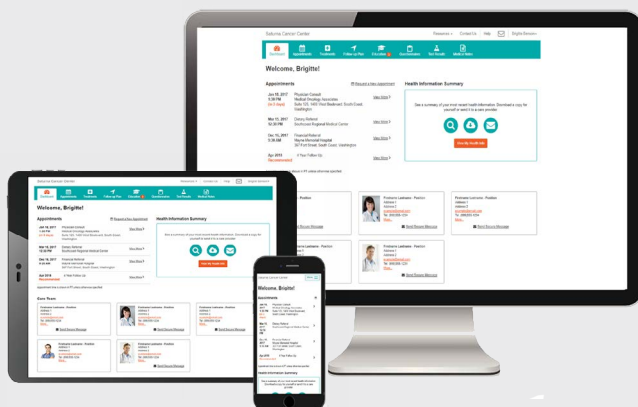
Salumia Cancer Center

Welcome, Brigitte!

Appointments

Request a New Appointment

Health Information Summary

Jan 18, 2017
1:30 PM
Physician Consult
Medical Oncology Associates

Mar 15, 2017
12:30 PM
Oncology Referral
Southcoast Regional Medical Center

Dec 15, 2017
1:30 PM
Financial Referral

Apr 2019
Recommended
1 Year Follow Up

View More

Care Team

Firstname Lastname - Position

Send Secure Message

Welcome, Brigitte!

Appointments

Health Information Summary